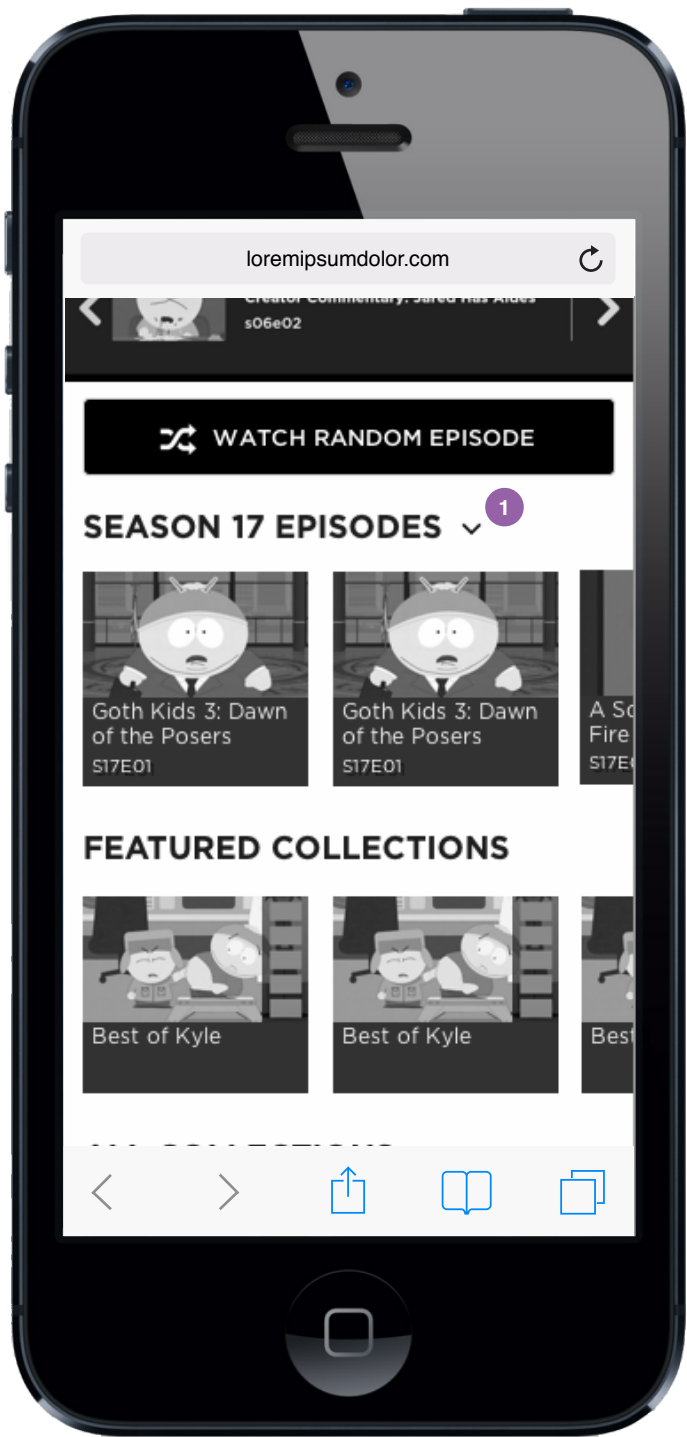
loremipsumdolor.com

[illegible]
s06e02

WATCH RANDOM EPISODE

SEASON 17 EPISODES

1

Goth Kids 3: Dawn of the Posers
S17E01

Goth Kids 3: Dawn of the Posers
S17E01

A So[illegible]
Fire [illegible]
S17E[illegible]

FEATURED COLLECTIONS

Best of Kyle

Best of Kyle

Best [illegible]

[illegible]